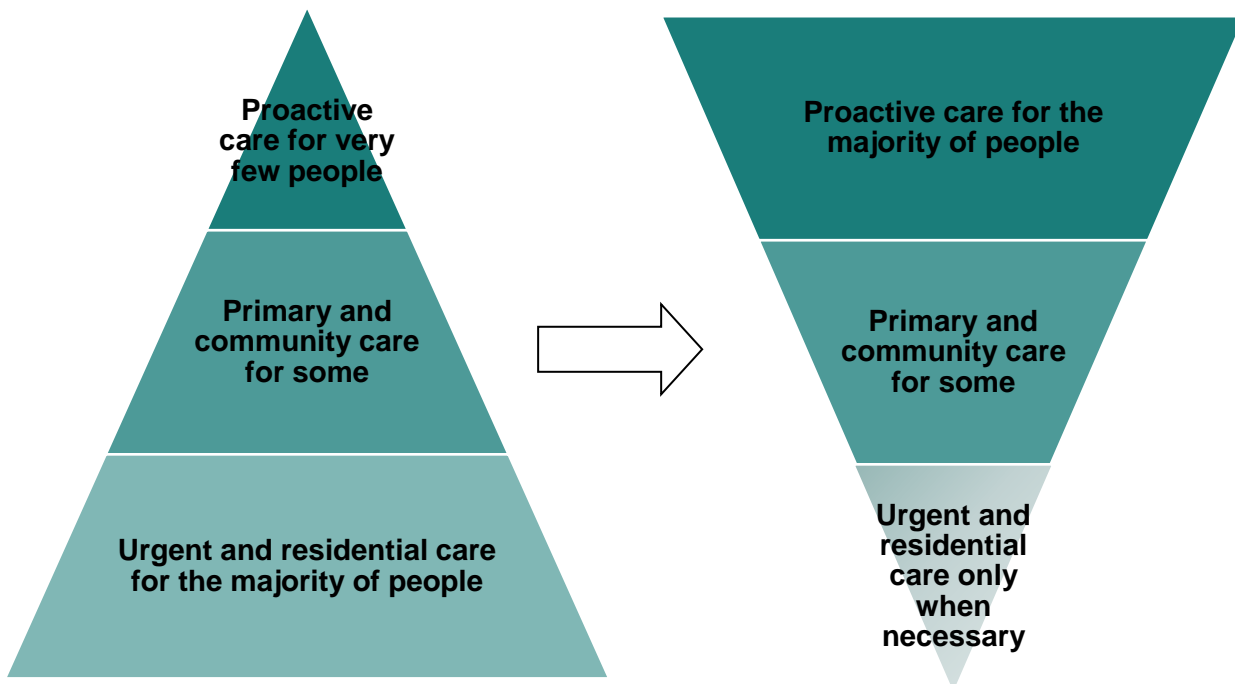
Proactive care for very few people

Primary and community care for some

Urgent and residential care for the majority of people

Proactive care for the majority of people

Primary and community care for some

Urgent and residential care only when necessary